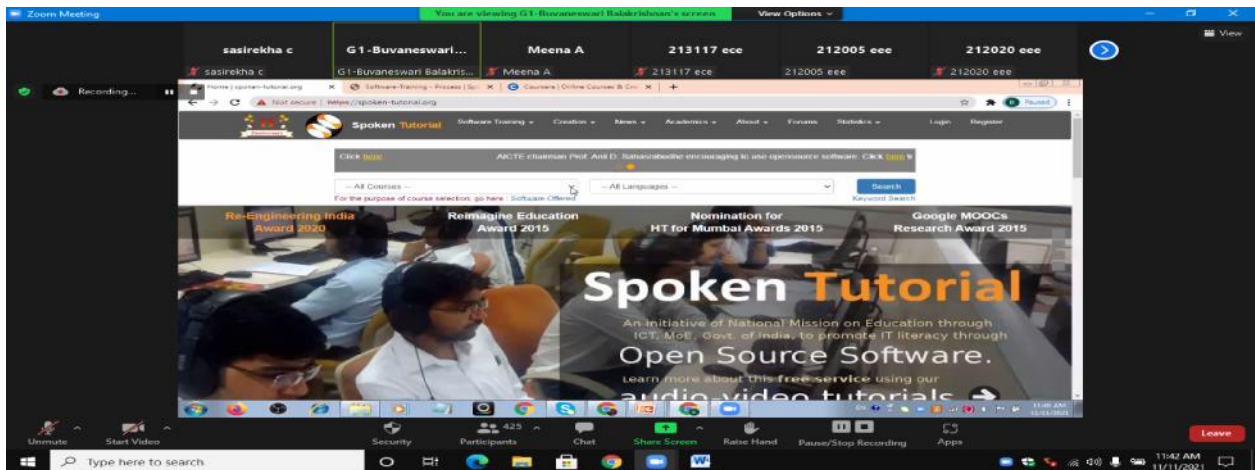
Zoom Meeting

You are viewing G1-Buvaneswari Balakrishnan's screen

View Options

View

sasirekha c

G1-Buvaneswari...

Meena A

213117 ece

212005 eee

212020 eee

sasirekha c

G1-Buvaneswari Balakris...

Meena A

213117 ece

212005 eee

212020 eee

Recording...

Home | spoken-tutorial.org

Software-Training – Process | Spo

Courses | Online Courses & Cre

Not secure | https://spoken-tutorial.org

Paused

Spoken Tutorial

Software Training

Creation

News

Academics

About

Forums

Statistics

Login

Register

Click here

AICTE chairman Prof. Anil D. Sahasrabudhe encouraging to use opensource software. Click here t

-- All Courses --

-- All Languages --

Search

For the purpose of course selection, go here : Software Offered

Keyword Search

Re-Engineering India Award 2020

Reimagine Education Award 2015

Nomination for HT for Mumbai Awards 2015

Google MOOCs Research Award 2015

Spoken Tutorial

An initiative of National Mission on Education through ICT, MoE, Govt. of India, to promote IT literacy through

Open Source Software.

Learn more about this free service using our

audio-video tutorials

11:40 AM 11/11/2021

Unmute

Start Video

Security

425

Participants

Chat

Share Screen

Raise Hand

Pause/Stop Recording

Apps

Leave

Type here to search

11:42 AM 11/11/2021